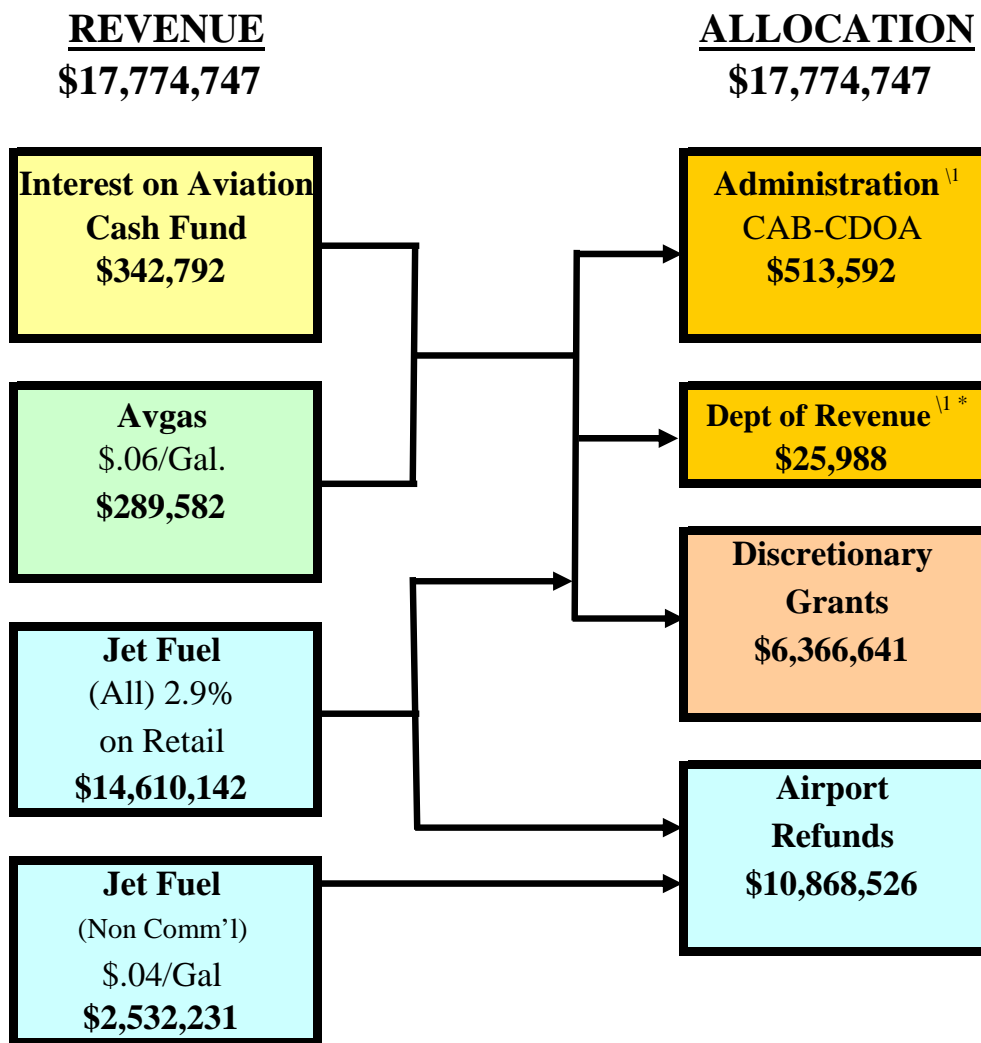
REVENUE
$17,774,747

ALLOCATION
$17,774,747

Interest on Aviation Cash Fund
$342,792

Avgas
$.06/Gal.
$289,582

Jet Fuel
(All) 2.9%
on Retail
$14,610,142

Jet Fuel
(Non Comm'l)
$.04/Gal
$2,532,231

Administration \1
CAB-CDOA
$513,592

Dept of Revenue \1 *
$25,988

Discretionary Grants
$6,366,641

Airport Refunds
$10,868,526